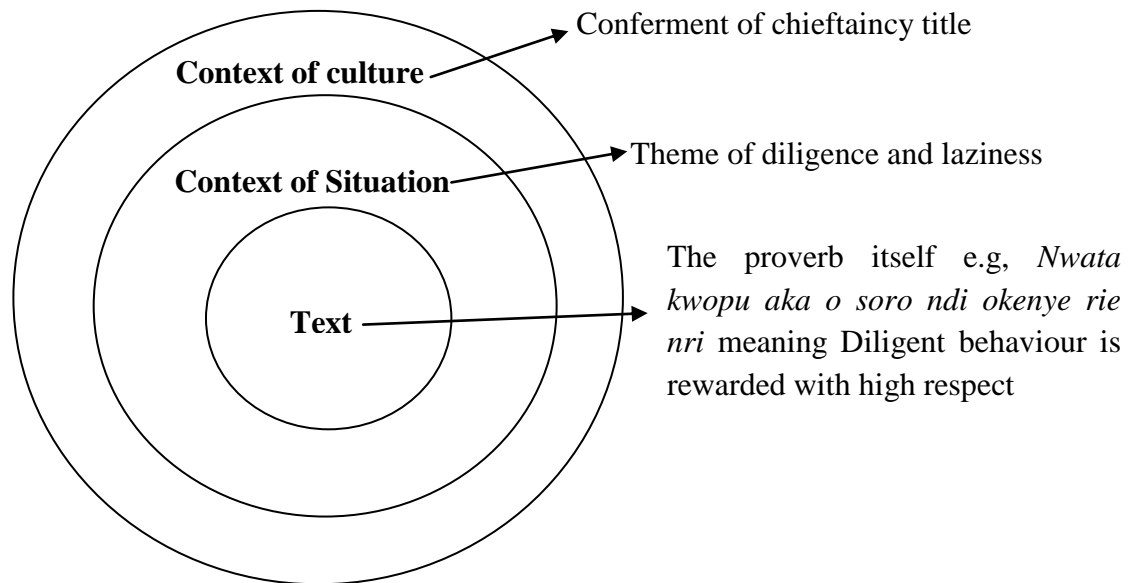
Conferment of chieftaincy title

**Context of culture**

Theme of diligence and laziness

**Context of Situation**

The proverb itself e.g, *Nwata kwopu aka o soro ndi okenye rie nri* meaning Diligent behaviour is rewarded with high respect

**Text**